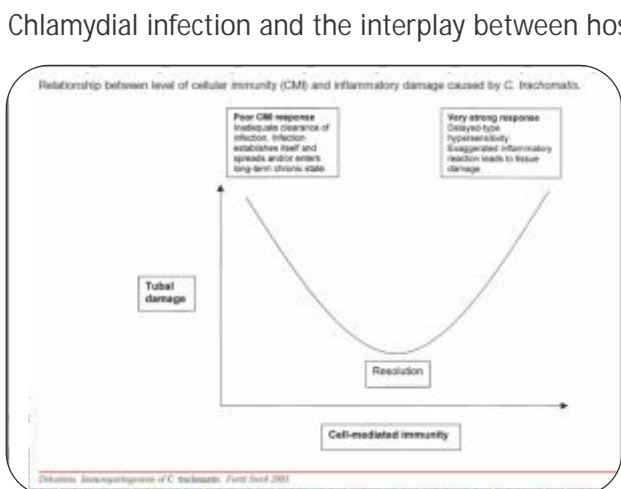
Chlamydial infection and the interplay between hos

Relationship between level of cellular immunity (CMI) and inflammatory damage caused by C. trachomatis.

Poor CMI response
Inadequate clearance of infection. Infection establishes itself and spreads and/or enters long-term chronic state.

Very strong response
Delayed-type hypersensitivity. Exaggerated inflammatory reaction leads to tissue damage.

Tubal damage

Resolution

Cell-mediated immunity

Debattista. Immunopathogenesis of C. trachomatis. Fertil Steril 2003.